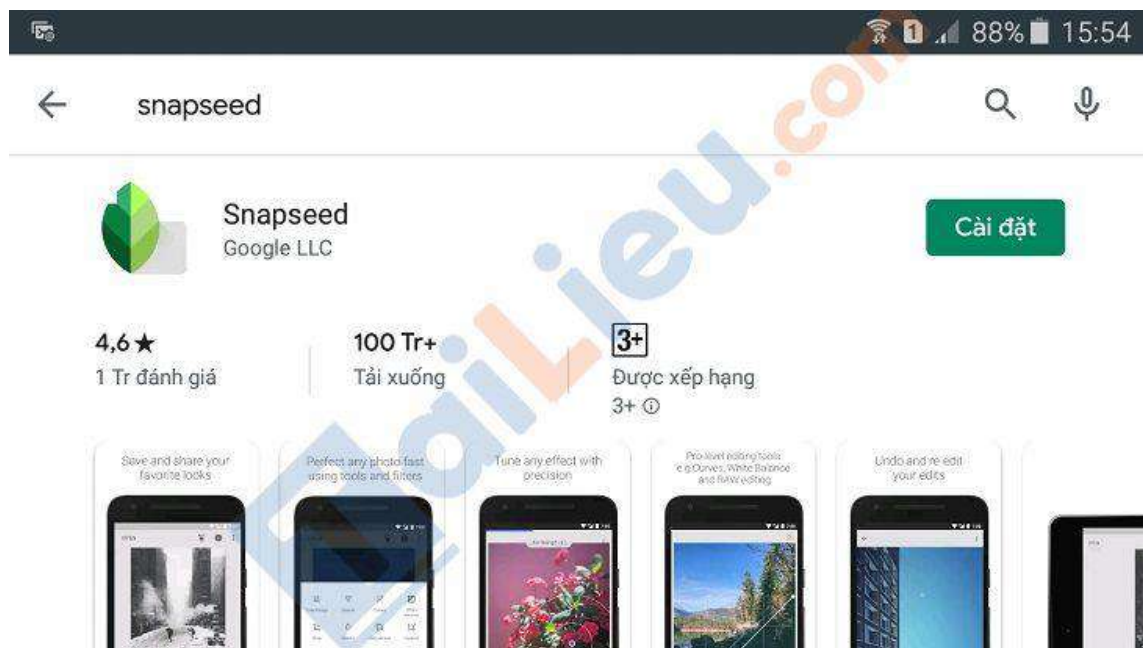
88% 15:54

snapseed

Snapseed
Google LLC

Cài đặt

4,6 ★
1 Tr đánh giá

100 Tr+
Tải xuống

3+
Được xếp hạng 3+ ⓘ

Save and share your favorite looks

Perfect any photo fast using tools and filters

Tune any effect with precision

Pro-level editing tools e.g Curves, White Balance and RAW editing

Undo and re-edit your edits

VietJack.com